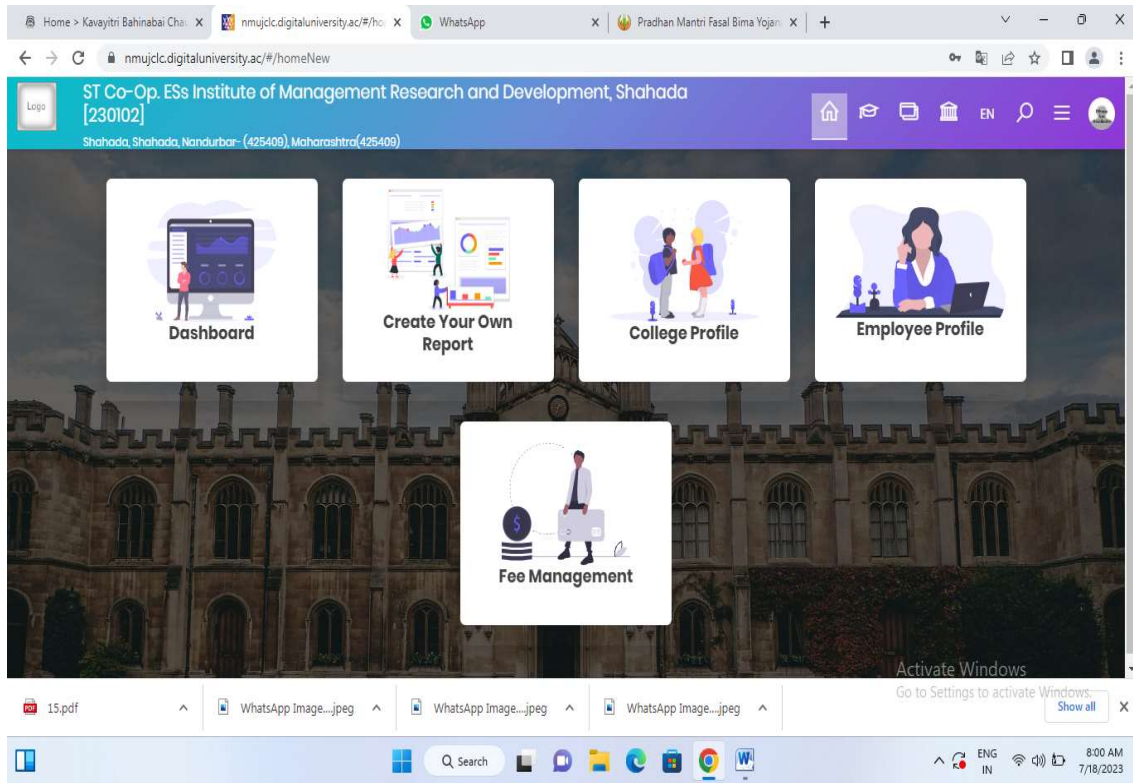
Home > Kavayitri Bahinabai Cha
nmujclc.digitaluniversity.ac/#/ho
WhatsApp
Pradhan Mantri Fasal Bima Yojan

nmujclc.digitaluniversity.ac/#/homeNew

Logo
ST Co-Op. ESs Institute of Management Research and Development, Shahada [230102]
Shahada, Shahada, Nandurbar- (425409), Maharashtra(425409)

EN

Dashboard

Create Your Own Report

College Profile

Employee Profile

Fee Management

Activate Windows
Go to Settings to activate Windows.

15.pdf
WhatsApp Image....jpeg
WhatsApp Image....jpeg
WhatsApp Image....jpeg
Show all

Search
ENG IN
8:00 AM
7/18/2023